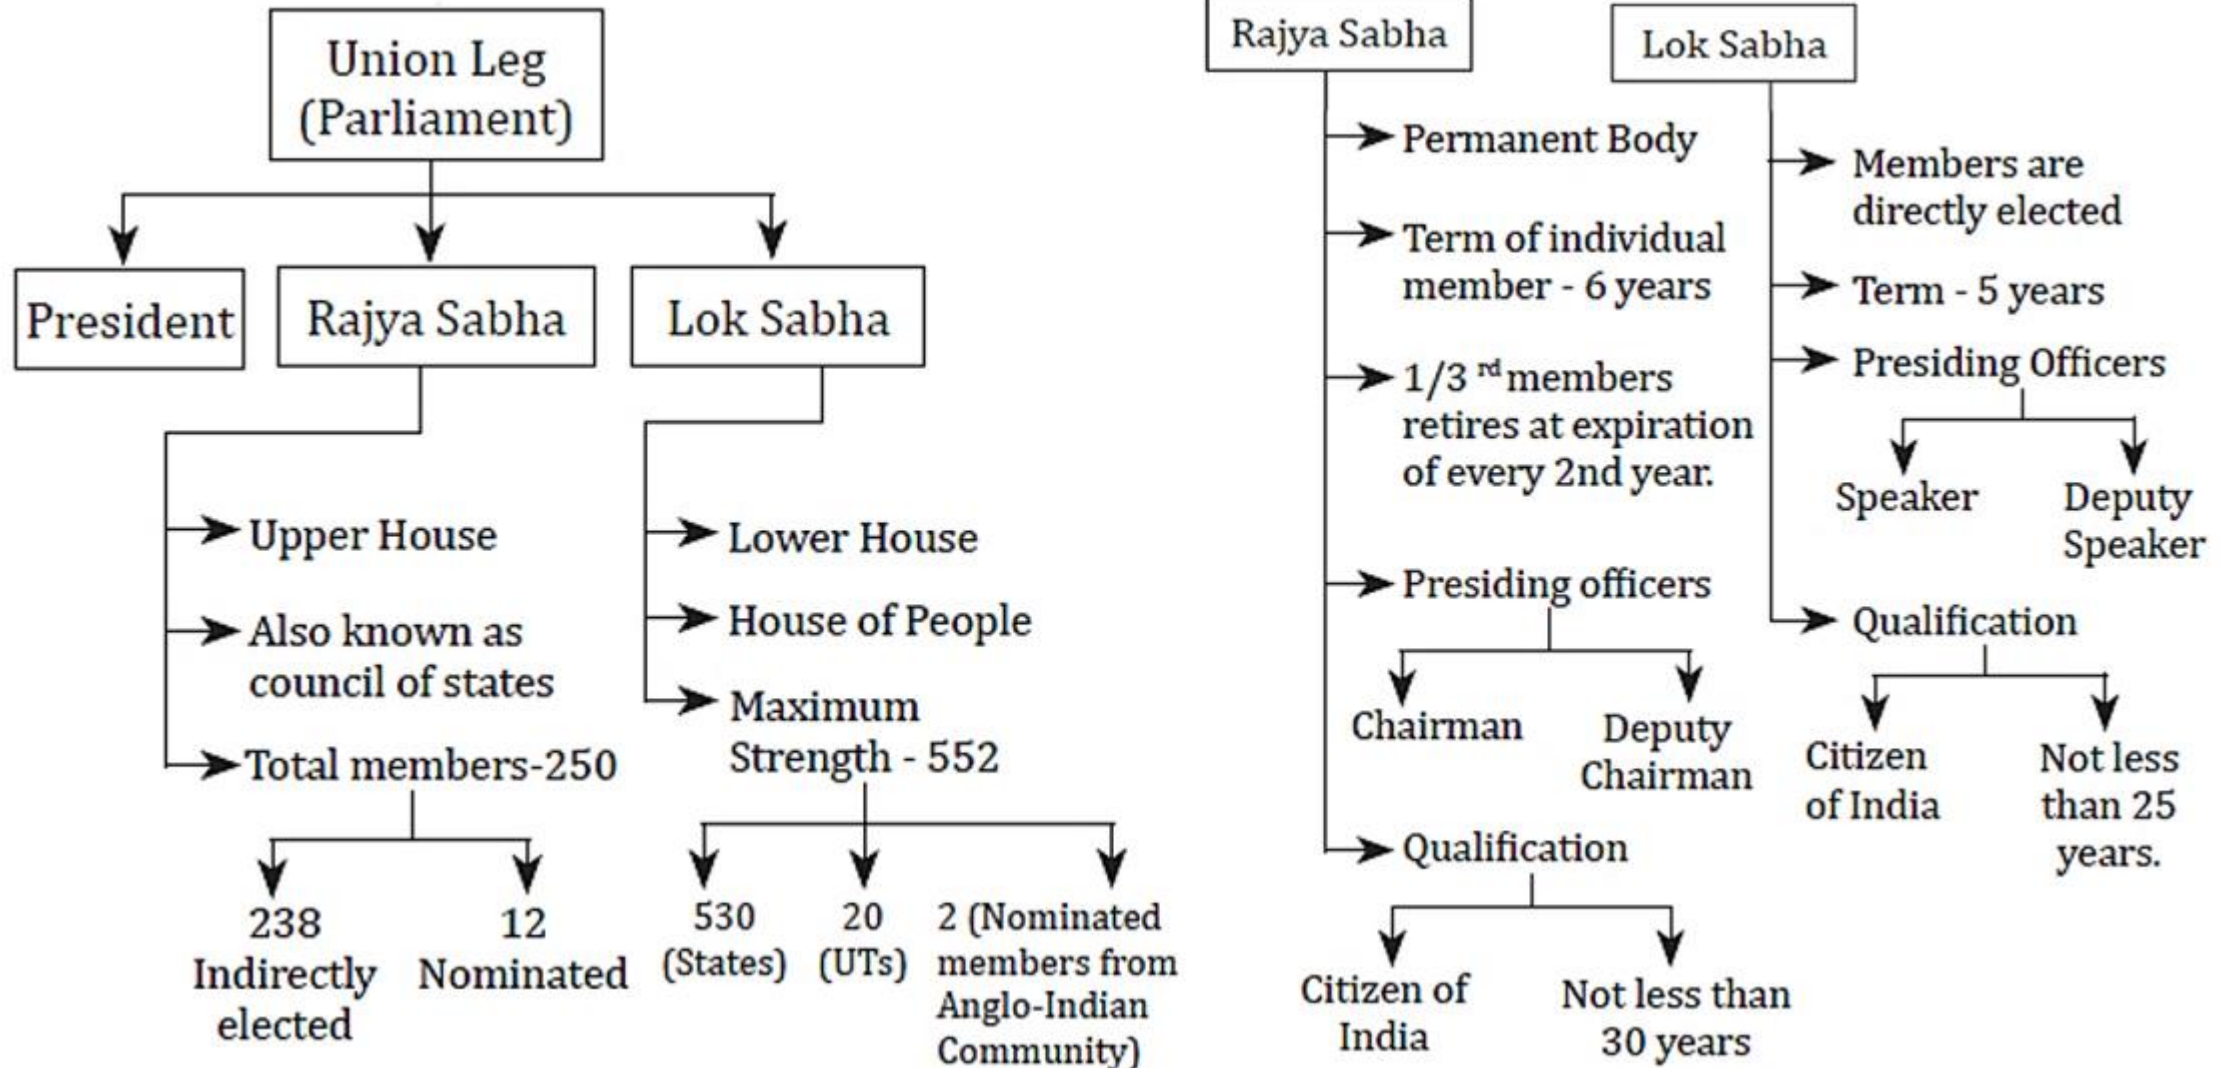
Union Leg (Parliament)

President

Rajya Sabha

Lok Sabha

Upper House

Also known as council of states

Total members-250

238 Indirectly elected

12 Nominated

Lower House

House of People

Maximum Strength - 552

530 (States)

20 (UTs)

2 (Nominated members from Anglo-Indian Community)

Rajya Sabha

Permanent Body

Term of individual member - 6 years

$1/3^{rd}$ members retires at expiration of every 2nd year.

Presiding officers

Chairman

Deputy Chairman

Qualification

Citizen of India

Not less than 30 years

Lok Sabha

Members are directly elected

Term - 5 years

Presiding Officers

Speaker

Deputy Speaker

Qualification

Citizen of India

Not less than 25 years.